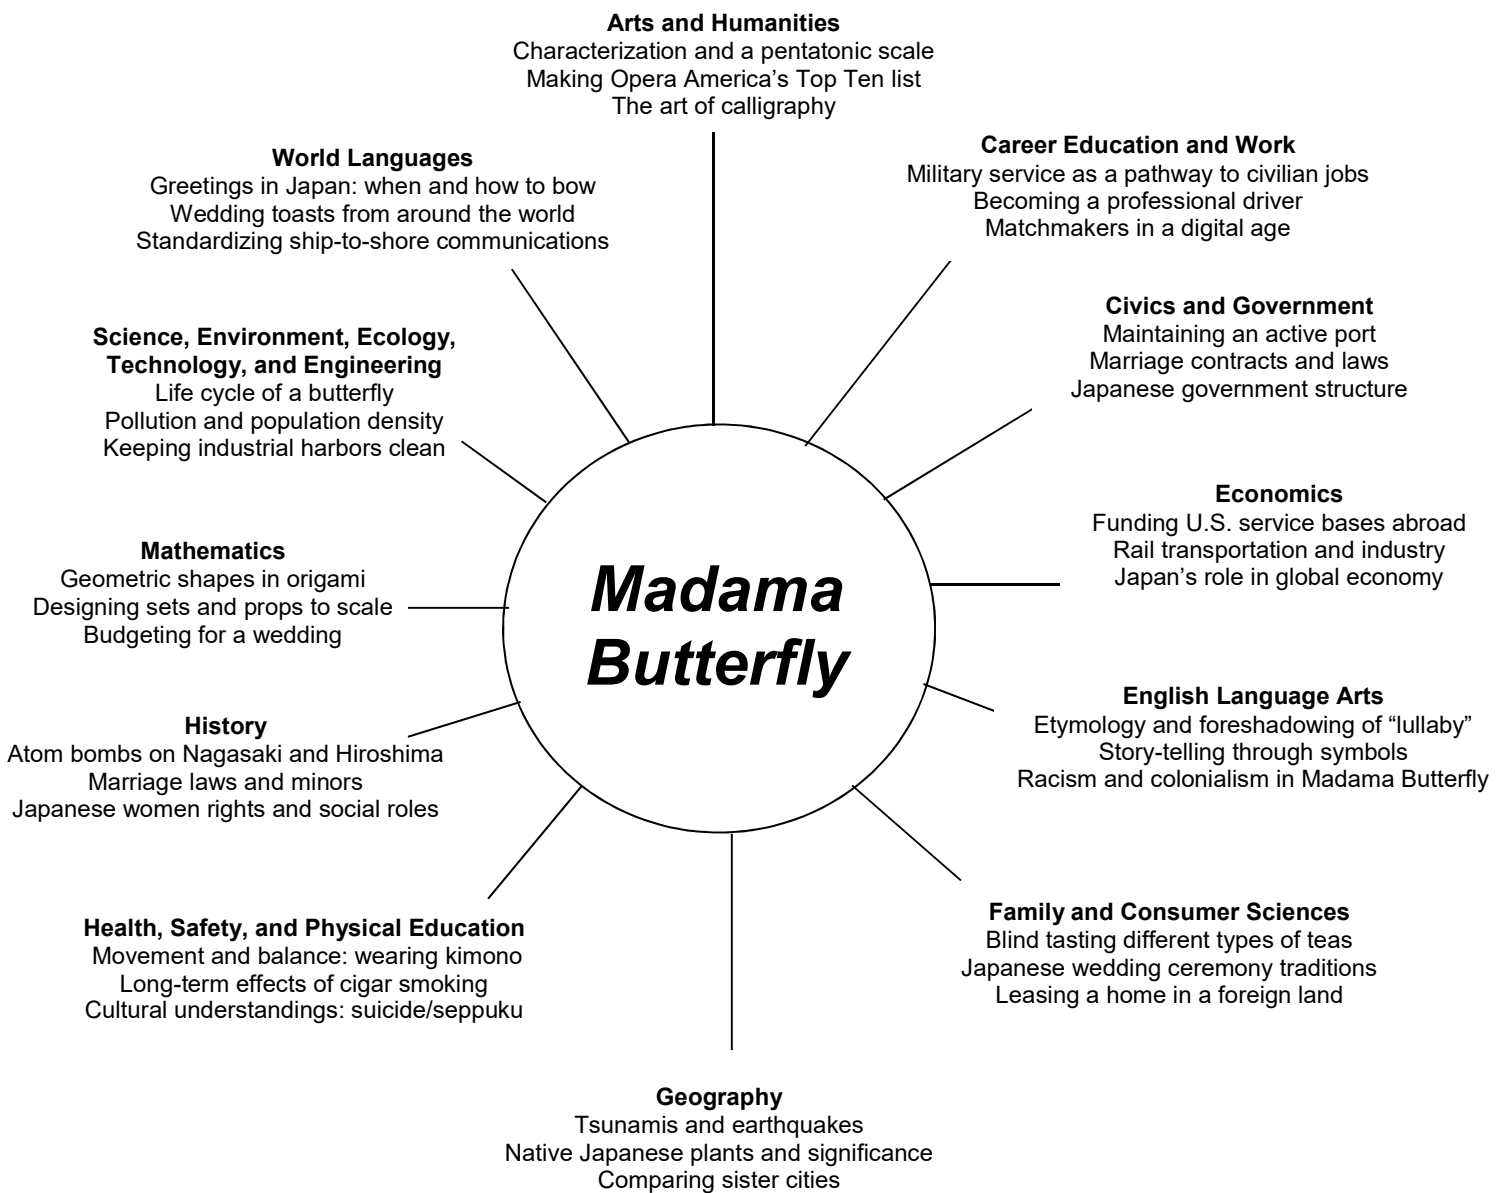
Arts and Humanities
Characterization and a pentatonic scale
Making Opera America's Top Ten list
The art of calligraphy

World Languages
Greetings in Japan: when and how to bow
Wedding toasts from around the world
Standardizing ship-to-shore communications

Career Education and Work
Military service as a pathway to civilian jobs
Becoming a professional driver
Matchmakers in a digital age

Civics and Government
Maintaining an active port
Marriage contracts and laws
Japanese government structure

Science, Environment, Ecology, Technology, and Engineering
Life cycle of a butterfly
Pollution and population density
Keeping industrial harbors clean

Economics
Funding U.S. service bases abroad
Rail transportation and industry
Japan's role in global economy

Mathematics
Geometric shapes in origami
Designing sets and props to scale
Budgeting for a wedding

Madama Butterfly

English Language Arts
Etymology and foreshadowing of "lullaby"
Story-telling through symbols
Racism and colonialism in Madama Butterfly

History
Atom bombs on Nagasaki and Hiroshima
Marriage laws and minors
Japanese women rights and social roles

Health, Safety, and Physical Education
Movement and balance: wearing kimono
Long-term effects of cigar smoking
Cultural understandings: suicide/seppuku

Family and Consumer Sciences
Blind tasting different types of teas
Japanese wedding ceremony traditions
Leasing a home in a foreign land

Geography
Tsunamis and earthquakes
Native Japanese plants and significance
Comparing sister cities